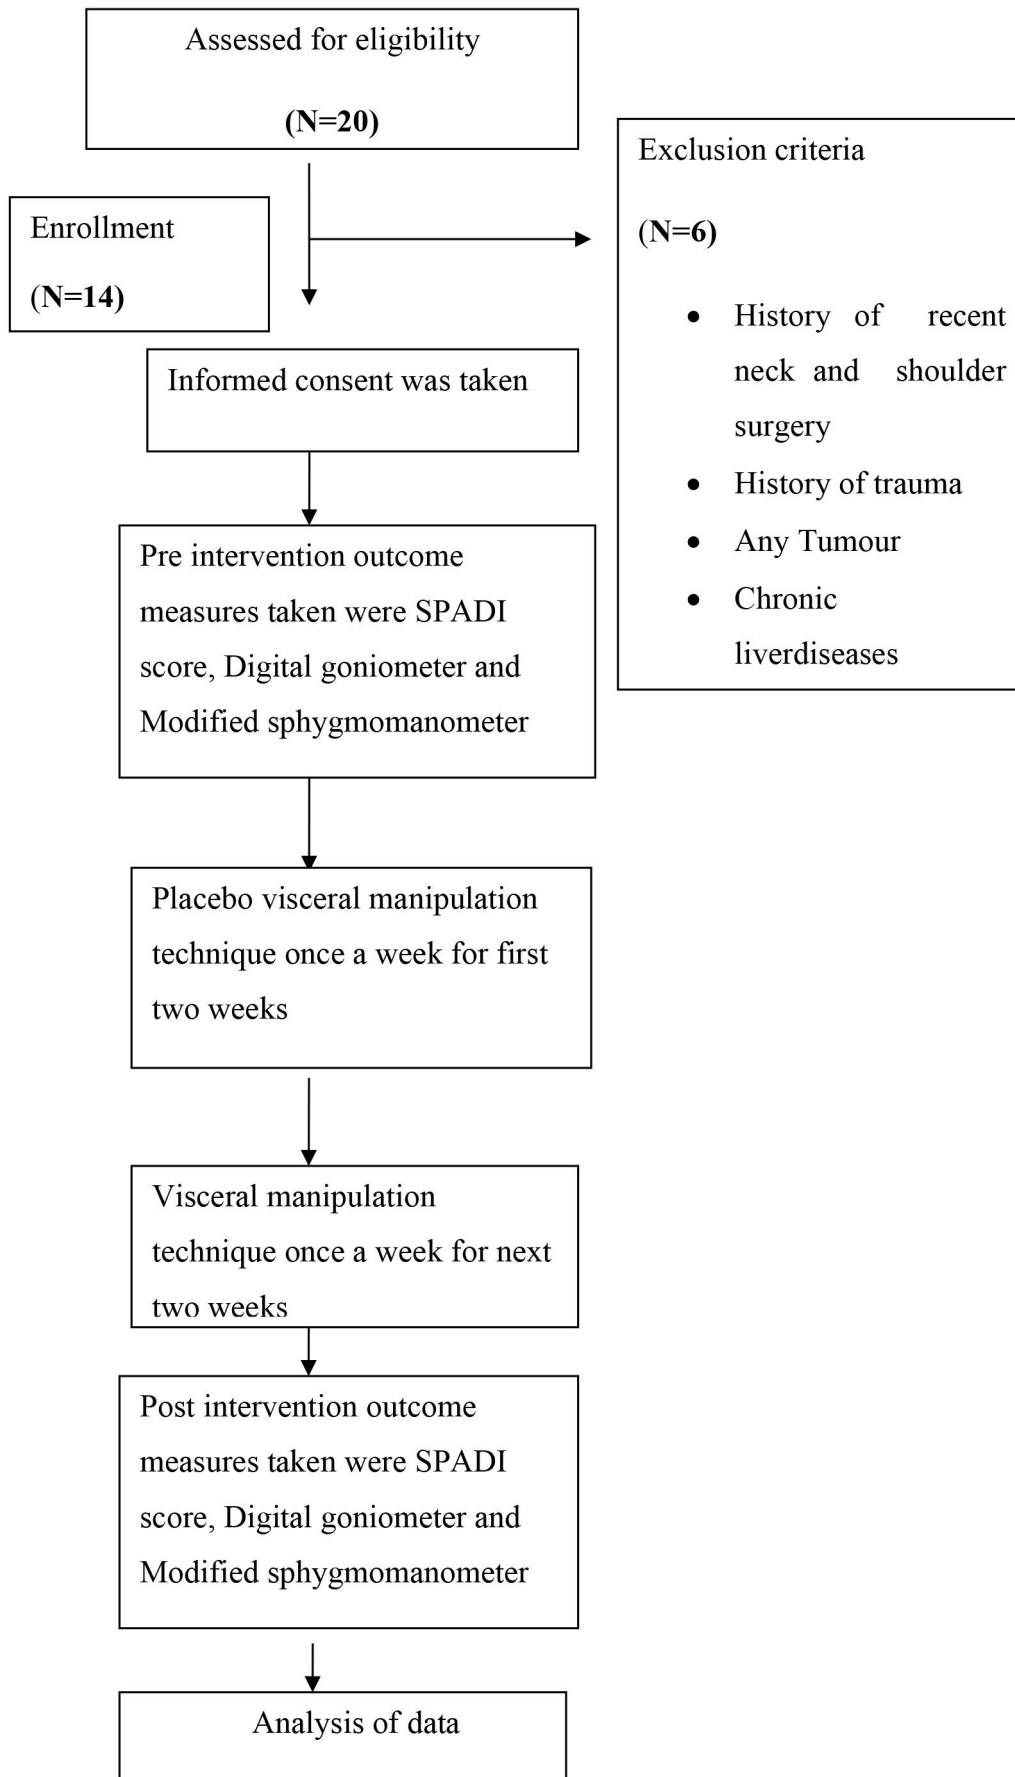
Assessed for eligibility

(N=20)

Exclusion criteria

(N=6)

- History of recent neck and shoulder surgery
- History of trauma
- Any Tumour
- Chronic liverdiseases

Enrollment

(N=14)

Informed consent was taken

Pre intervention outcome measures taken were SPADI score, Digital goniometer and Modified sphygmomanometer

Placebo visceral manipulation technique once a week for first two weeks

Visceral manipulation technique once a week for next two weeks

Post intervention outcome measures taken were SPADI score, Digital goniometer and Modified sphygmomanometer

Analysis of data